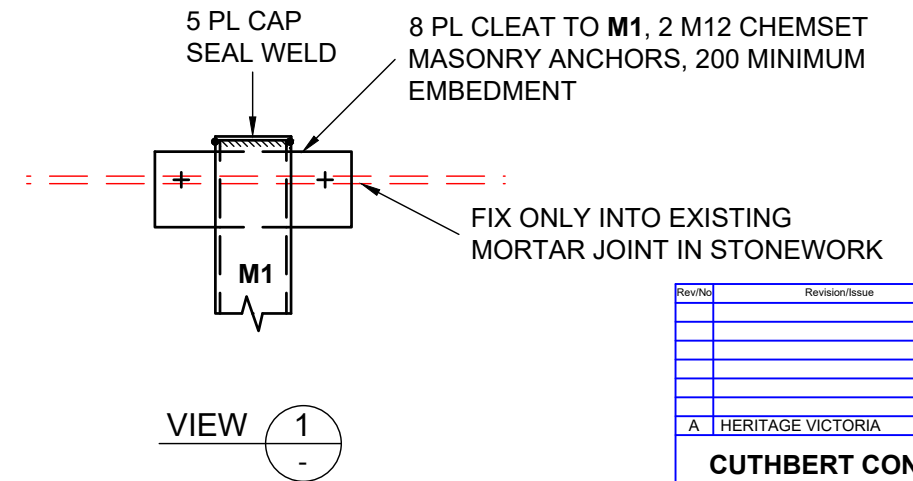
5 PL CAP
SEAL WELD

8 PL CLEAT TO **M1**, 2 M12 CHEMSET MASONRY ANCHORS, 200 MINIMUM EMBEDMENT

FIX ONLY INTO EXISTING MORTAR JOINT IN STONEWORK

M1

VIEW 1
-

| Rev/No | Revision/Issue |
|---|---|
| | |
| | |
| | |
| | |
| | |
| | |
| A | HERITAGE VICTORIA |

CUTHBERT CON